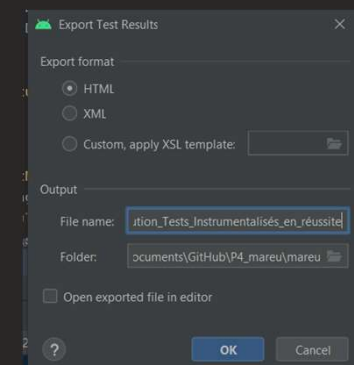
Export Test Results

Export format

HTML

XML

Custom, apply XSL template:

Output

File name: ution_Tests_Instrumentalisés_en_réussite

Folder: ocuments\GitHub\P4_mareu\mareu

Open exported file in editor

?

OK

Cancel